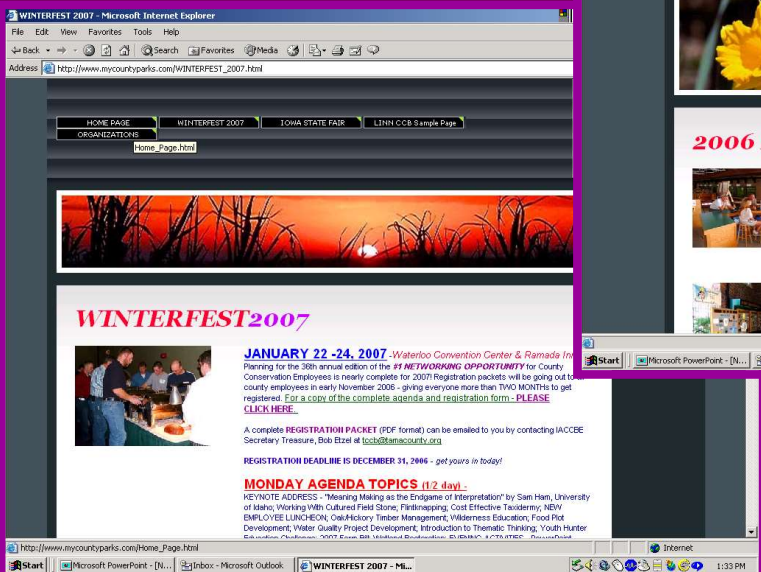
WINTERFEST 2007 - Microsoft Internet Explorer

File Edit View Favorites Tools Help

Back Search Favorites Media

Address http://www.mycountyparks.com/WINTERFEST_2007.html

HOME PAGE | WINTERFEST 2007 | IOWA STATE FAIR | LINN CCB Sample Page | ORGANIZATIONS

Home_Page.html

WINTERFEST2007

JANUARY 22 -24, 2007 -Waterloo Convention Center & Ramada Inn

Planning for the 36th annual edition of the #1 NETWORKING OPPORTUNITY for County Conservation Employees is nearly complete for 2007! Registration packets will be going out to all county employees in early November 2006 - giving everyone more than TWO MONTHs to get registered. For a copy of the complete agenda and registration form - PLEASE CLICK HERE.

A complete REGISTRATION PACKET (PDF format) can be emailed to you by contacting IACCBE Secretary Treasure, Bob Etzel at tccb@tamacounty.org

REGISTRATION DEADLINE IS DECEMBER 31, 2006 - get yours in today!

MONDAY AGENDA TOPICS (1/2 day) -

KEYNOTE ADDRESS - "Meaning Making as the Endgame of Interpretation" by Sam Ham, University of Idaho; Working With Cultured Field Stone; Flintknapping; Cost Effective Taxidermy; NEW EMPLOYEE LUNCHEON; Oak/Hickory Timber Management; Wilderness Education; Food Plot Development; Water Quality Project Development; Introduction to Thematic Thinking; Youth Hunter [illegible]

http://www.mycountyparks.com/Home_Page.html

Internet

2006

Start | Microsoft PowerPoint - [N... | Inbox - Microsoft Outlook | WINTERFEST 2007 - Mi...

1:33 PM

Start | Microsoft PowerPoint - [N...